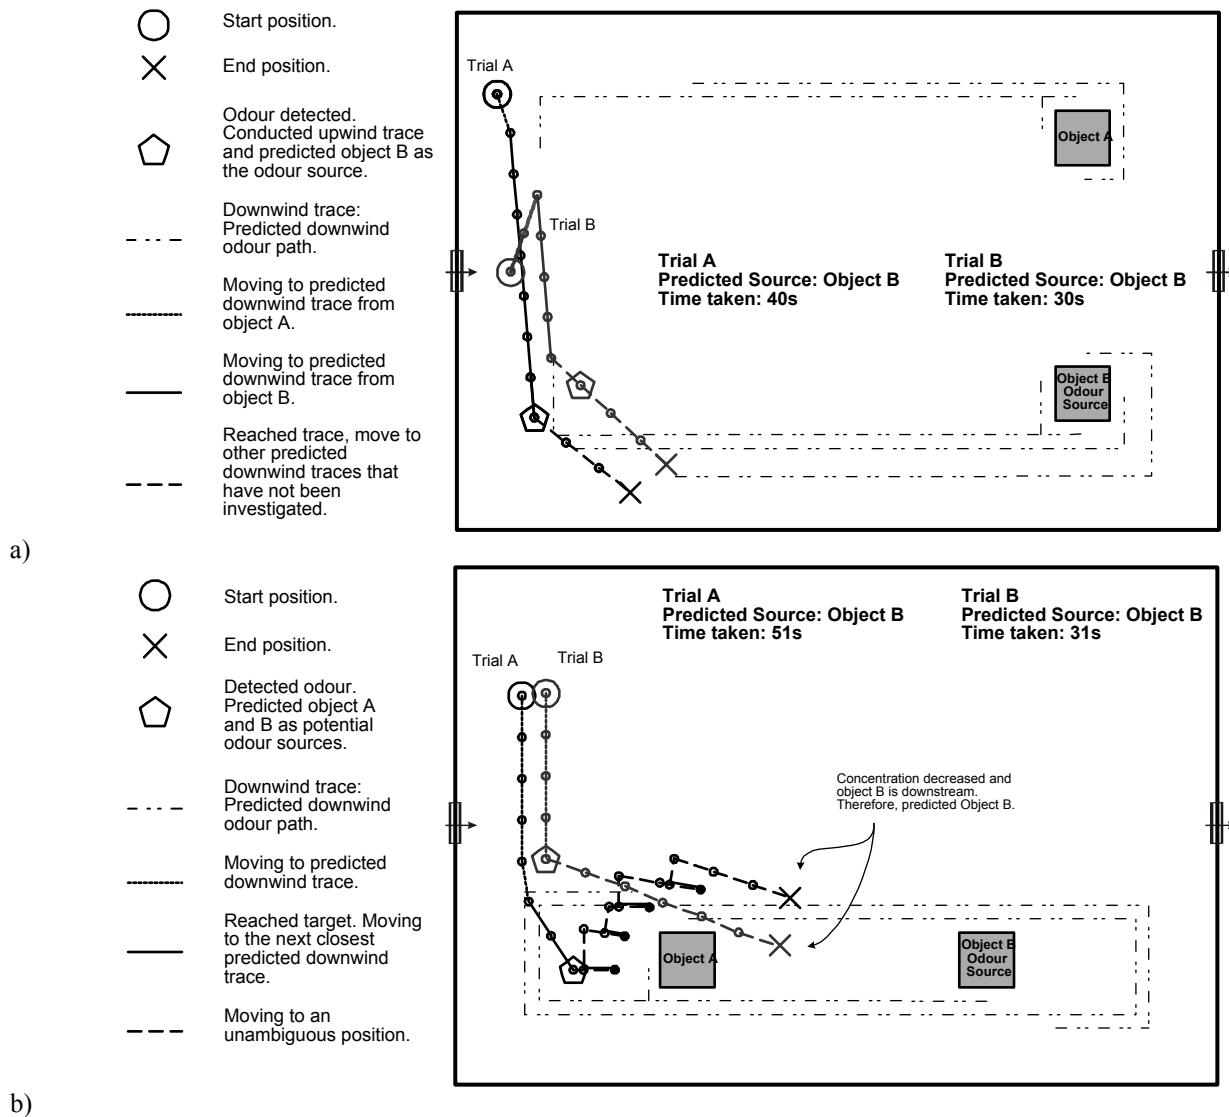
Start position.

End position.

Odour detected. Conducted upwind trace and predicted object B as the odour source.

Downwind trace: Predicted downwind odour path.

Moving to predicted downwind trace from object A.

Moving to predicted downwind trace from object B.

Reached trace, move to other predicted downwind traces that have not been investigated.

Trial A

Trial B

Object A

Trial A
Predicted Source: Object B
Time taken: 40s

Trial B
Predicted Source: Object B
Time taken: 30s

Object B Odour Source

a)

Start position.

End position.

Detected odour. Predicted object A and B as potential odour sources.

Downwind trace: Predicted downwind odour path.

Moving to predicted downwind trace.

Reached target. Moving to the next closest predicted downwind trace.

Moving to an unambiguous position.

Trial A
Predicted Source: Object B
Time taken: 51s

Trial B
Predicted Source: Object B
Time taken: 31s

Trial A

Trial B

Concentration decreased and object B is downstream. Therefore, predicted Object B.

Object A

Object B Odour Source

b)